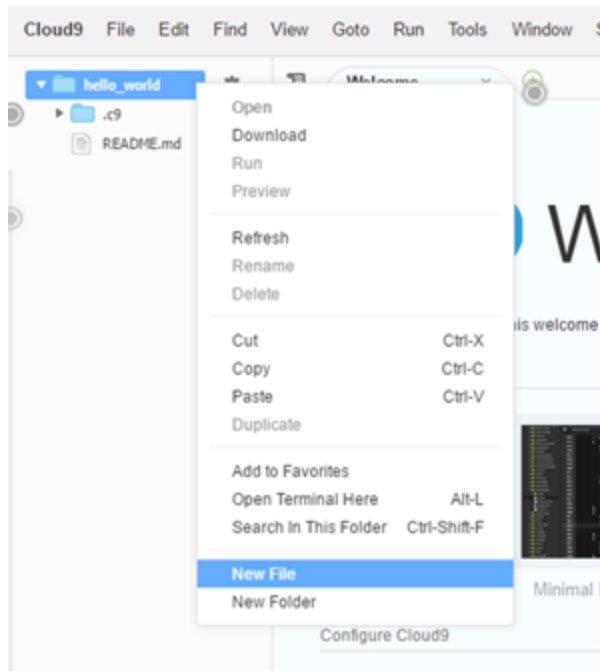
Cloud9 File Edit Find View Goto Run Tools Window S

hello_world
.c9
README.md

Welcome

Open
Download
Run
Preview

Refresh
Rename
Delete

Cut Ctrl-X
Copy Ctrl-C
Paste Ctrl-V
Duplicate

Add to Favorites
Open Terminal Here Alt-L
Search In This Folder Ctrl-Shift-F

New File
New Folder

W

is welcome

Minimal

Configure Cloud9